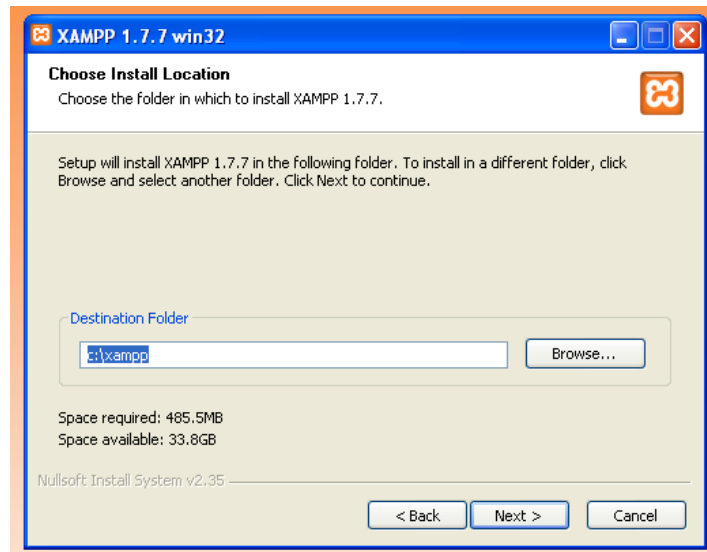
XAMPP 1.7.7 win32

Choose Install Location

Choose the folder in which to install XAMPP 1.7.7.

Setup will install XAMPP 1.7.7 in the following folder. To install in a different folder, click Browse and select another folder. Click Next to continue.

Destination Folder

c:\xampp

Browse...

Space required: 485.5MB
Space available: 33.8GB

Nullsoft Install System v2.35

< Back

Next >

Cancel